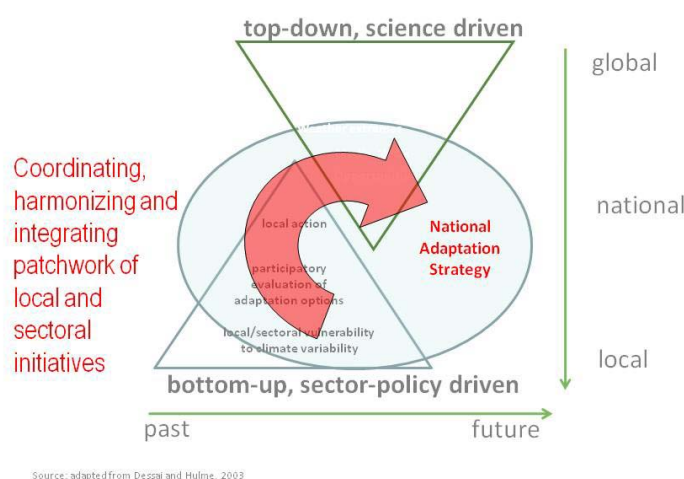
top-down, science driven

global

national

local

Coordinating, harmonizing and integrating patchwork of local and sectoral initiatives

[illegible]

local action

participatory evaluation of adaptation options

local/sectoral vulnerability to climate variability

National Adaptation Strategy

bottom-up, sector-policy driven

past

future

Source: adapted from Dessai and Hulme, 2003